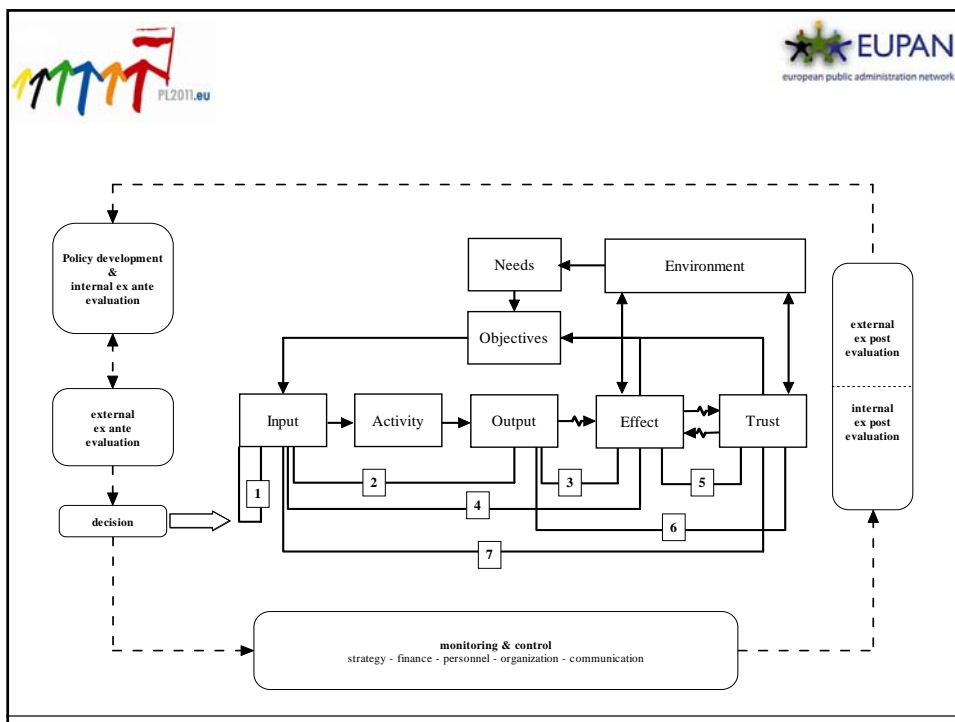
PL2011.eu

EUPAN
european public administration network

Policy development & internal ex ante evaluation

external ex ante evaluation

decision

Needs

Environment

Objectives

Input

Activity

Output

Effect

Trust

1

2

3

4

5

6

7

external ex post evaluation

internal ex post evaluation

monitoring & control
strategy - finance - personnel - organization - communication